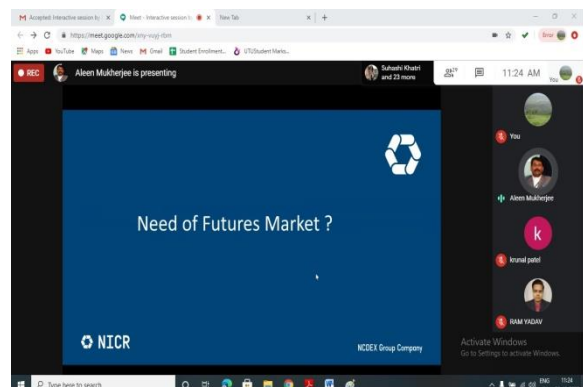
M Accepted: Interactive session by × Meet - Interactive session × New Tab × +

https://meet.google.com/sny-vuyj-rbm

Apps YouTube Maps News Gmail Student Enrollment... UTUStudent Mario...

REC Aleen Mukherjee is presenting

Suhashi Khatri and 23 more

11:24 AM

You

Need of Futures Market ?

NICR

NCDEX Group Company

You

Aleem Mukherjee

k

krunal patel

RAM YADAV

Activate Windows
Go to Settings to activate Windows.

Type here to search

ENG 11:24